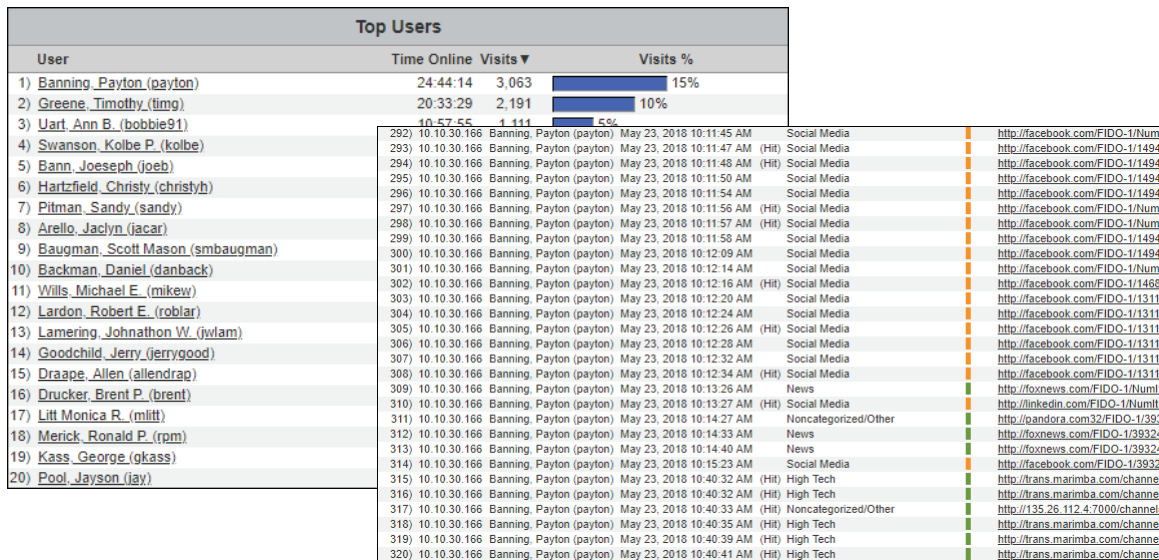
Top Users

| User | Time Online | Visits▼ | Visits % |
|---|---|---|---|
| 1) Banning, Payton (payton) | 24:44:14 | 3,063 | 15% |
| 2) Greene, Timothy (timg) | 20:33:29 | 2,191 | 10% |
| 3) Uart, Ann B. (bobbie91) | 10:57:55 | 1,111 | 5% |
| 4) Swanson, Kolbe P. (kolbe) | | | |
| 5) Bann, Joeseph (joeb) | | | |
| 6) Hartzfield, Christy (christyh) | | | |
| 7) Pitman, Sandy (sandy) | | | |
| 8) Arello, Jaclyn (jacar) | | | |
| 9) Baugman, Scott Mason (smbaugman) | | | |
| 10) Backman, Daniel (danback) | | | |
| 11) Wills, Michael E. (mikew) | | | |
| 12) Lardon, Robert E. (roblar) | | | |
| 13) Lamering, Johnathon W. (jwlam) | | | |
| 14) Goodchild, Jerry (jerrygood) | | | |
| 15) Draape, Allen (allendrap) | | | |
| 16) Drucker, Brent P. (brent) | | | |
| 17) Litt Monica R. (mlitt) | | | |
| 18) Merick, Ronald P. (rpm) | | | |
| 19) Kass, George (gkass) | | | |
| 20) Pool, Jayson (jay) | | | |

| # | IP | User | Time | Hit | Category | URL |
|---|---|---|---|---|---|---|
| 292) | 10.10.30.166 | Banning, Payton (payton) | May 23, 2018 10:11:45 AM | | Social Media | http://facebook.com/FIDO-1/Num |
| 293) | 10.10.30.166 | Banning, Payton (payton) | May 23, 2018 10:11:47 AM | (Hit) | Social Media | http://facebook.com/FIDO-1/1494 |
| 294) | 10.10.30.166 | Banning, Payton (payton) | May 23, 2018 10:11:48 AM | (Hit) | Social Media | http://facebook.com/FIDO-1/1494 |
| 295) | 10.10.30.166 | Banning, Payton (payton) | May 23, 2018 10:11:50 AM | | Social Media | http://facebook.com/FIDO-1/1494 |
| 296) | 10.10.30.166 | Banning, Payton (payton) | May 23, 2018 10:11:54 AM | | Social Media | http://facebook.com/FIDO-1/1494 |
| 297) | 10.10.30.166 | Banning, Payton (payton) | May 23, 2018 10:11:56 AM | (Hit) | Social Media | http://facebook.com/FIDO-1/Num |
| 298) | 10.10.30.166 | Banning, Payton (payton) | May 23, 2018 10:11:57 AM | (Hit) | Social Media | http://facebook.com/FIDO-1/Num |
| 299) | 10.10.30.166 | Banning, Payton (payton) | May 23, 2018 10:11:58 AM | | Social Media | http://facebook.com/FIDO-1/1494 |
| 300) | 10.10.30.166 | Banning, Payton (payton) | May 23, 2018 10:12:09 AM | | Social Media | http://facebook.com/FIDO-1/1494 |
| 301) | 10.10.30.166 | Banning, Payton (payton) | May 23, 2018 10:12:14 AM | | Social Media | http://facebook.com/FIDO-1/Num |
| 302) | 10.10.30.166 | Banning, Payton (payton) | May 23, 2018 10:12:16 AM | (Hit) | Social Media | http://facebook.com/FIDO-1/1468 |
| 303) | 10.10.30.166 | Banning, Payton (payton) | May 23, 2018 10:12:20 AM | | Social Media | http://facebook.com/FIDO-1/1311 |
| 304) | 10.10.30.166 | Banning, Payton (payton) | May 23, 2018 10:12:24 AM | | Social Media | http://facebook.com/FIDO-1/1311 |
| 305) | 10.10.30.166 | Banning, Payton (payton) | May 23, 2018 10:12:26 AM | (Hit) | Social Media | http://facebook.com/FIDO-1/1311 |
| 306) | 10.10.30.166 | Banning, Payton (payton) | May 23, 2018 10:12:28 AM | | Social Media | http://facebook.com/FIDO-1/1311 |
| 307) | 10.10.30.166 | Banning, Payton (payton) | May 23, 2018 10:12:32 AM | | Social Media | http://facebook.com/FIDO-1/1311 |
| 308) | 10.10.30.166 | Banning, Payton (payton) | May 23, 2018 10:12:34 AM | (Hit) | Social Media | http://facebook.com/FIDO-1/1311 |
| 309) | 10.10.30.166 | Banning, Payton (payton) | May 23, 2018 10:13:26 AM | | News | http://foxnews.com/FIDO-1/Numl |
| 310) | 10.10.30.166 | Banning, Payton (payton) | May 23, 2018 10:13:27 AM | (Hit) | Social Media | http://linkedin.com/FIDO-1/Numl |
| 311) | 10.10.30.166 | Banning, Payton (payton) | May 23, 2018 10:14:27 AM | | Noncategorized/Other | http://pandora.com32/FIDO-1/393 |
| 312) | 10.10.30.166 | Banning, Payton (payton) | May 23, 2018 10:14:33 AM | | News | http://foxnews.com/FIDO-1/3932 |
| 313) | 10.10.30.166 | Banning, Payton (payton) | May 23, 2018 10:14:40 AM | | News | http://foxnews.com/FIDO-1/3932 |
| 314) | 10.10.30.166 | Banning, Payton (payton) | May 23, 2018 10:15:23 AM | | Social Media | http://facebook.com/FIDO-1/3932 |
| 315) | 10.10.30.166 | Banning, Payton (payton) | May 23, 2018 10:40:32 AM | (Hit) | High Tech | http://trans.marimba.com/channe |
| 316) | 10.10.30.166 | Banning, Payton (payton) | May 23, 2018 10:40:32 AM | (Hit) | High Tech | http://trans.marimba.com/channe |
| 317) | 10.10.30.166 | Banning, Payton (payton) | May 23, 2018 10:40:33 AM | (Hit) | Noncategorized/Other | http://135.26.112.4:7000/channel |
| 318) | 10.10.30.166 | Banning, Payton (payton) | May 23, 2018 10:40:35 AM | (Hit) | High Tech | http://trans.marimba.com/channe |
| 319) | 10.10.30.166 | Banning, Payton (payton) | May 23, 2018 10:40:39 AM | (Hit) | High Tech | http://trans.marimba.com/channe |
| 320) | 10.10.30.166 | Banning, Payton (payton) | May 23, 2018 10:40:41 AM | (Hit) | High Tech | http://trans.marimba.com/channe |